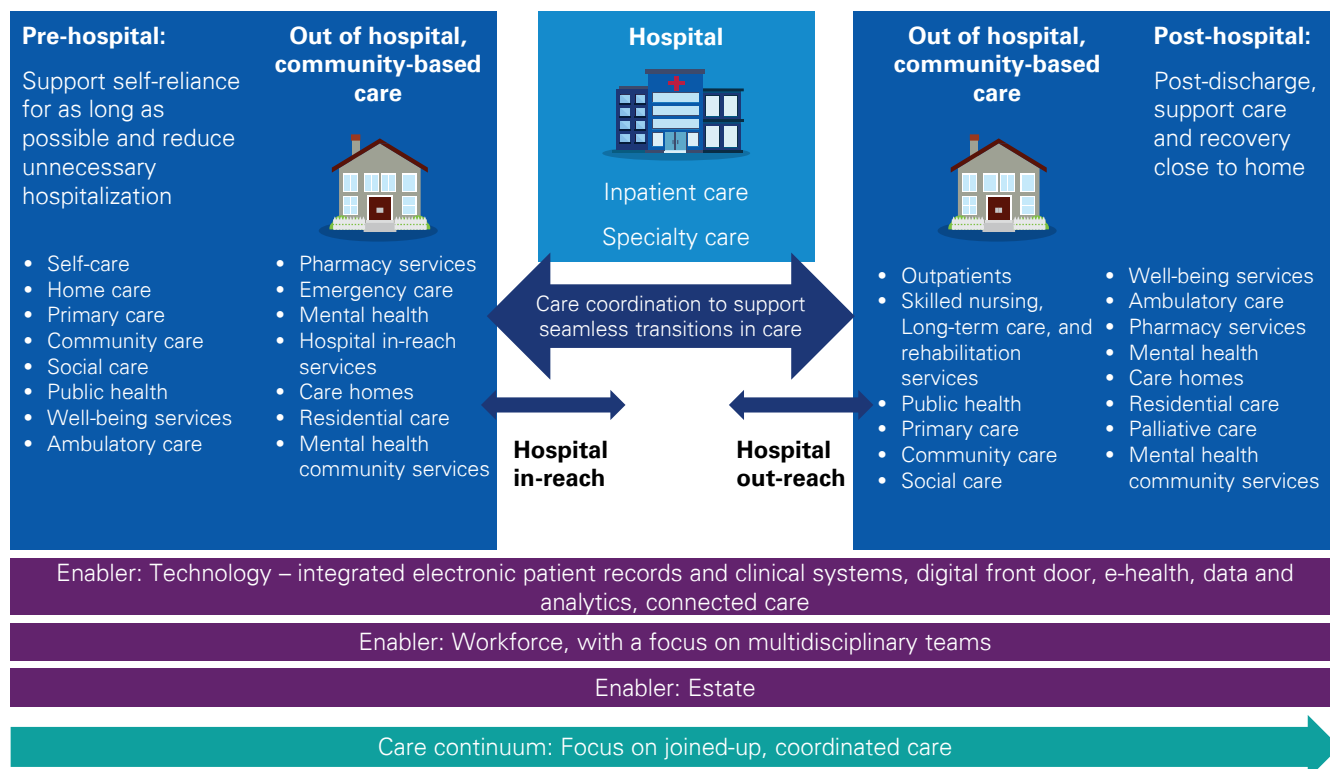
**Pre-hospital:**

Support self-reliance for as long as possible and reduce unnecessary hospitalization

- Self-care
- Home care
- Primary care
- Community care
- Social care
- Public health
- Well-being services
- Ambulatory care

**Out of hospital, community-based care**

- Pharmacy services
- Emergency care
- Mental health
- Hospital in-reach services
- Care homes
- Residential care
- Mental health community services

**Hospital**

Inpatient care

Specialty care

Care coordination to support seamless transitions in care

**Hospital in-reach**

**Hospital out-reach**

**Out of hospital, community-based care**

- Outpatients
- Skilled nursing, Long-term care, and rehabilitation services
- Public health
- Primary care
- Community care
- Social care

**Post-hospital:**

Post-discharge, support care and recovery close to home

- Well-being services
- Ambulatory care
- Pharmacy services
- Mental health
- Care homes
- Residential care
- Palliative care
- Mental health community services

Enabler: Technology – integrated electronic patient records and clinical systems, digital front door, e-health, data and analytics, connected care

Enabler: Workforce, with a focus on multidisciplinary teams

Enabler: Estate

Care continuum: Focus on joined-up, coordinated care